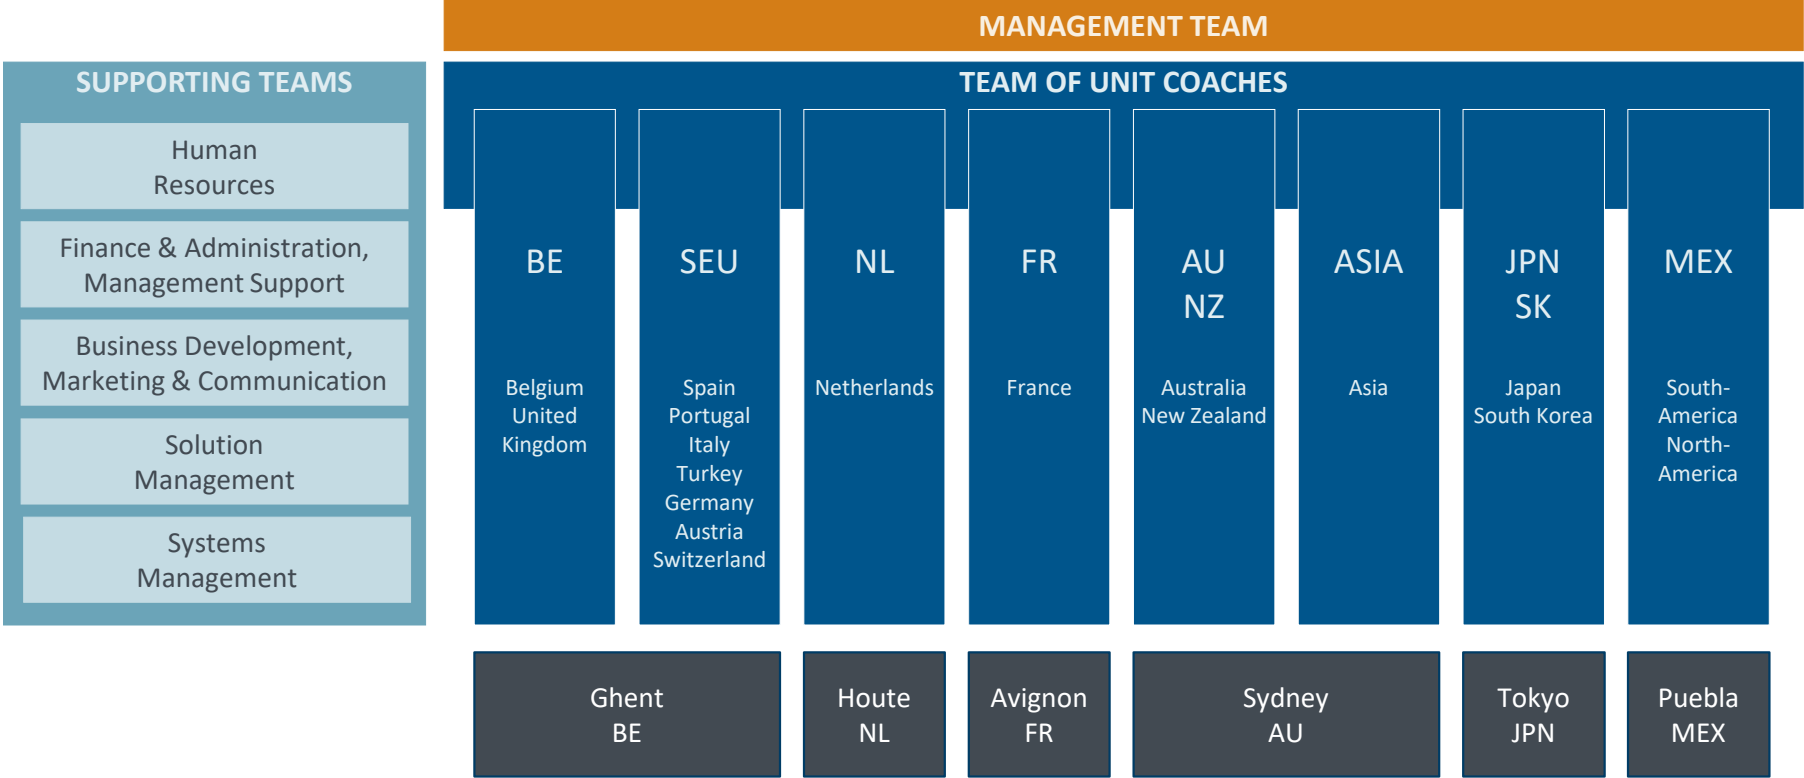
MANAGEMENT TEAM

SUPPORTING TEAMS

Human Resources

Finance & Administration, Management Support

Business Development, Marketing & Communication

Solution Management

Systems Management

TEAM OF UNIT COACHES

BE

Belgium United Kingdom

SEU

Spain Portugal Italy Turkey Germany Austria Switzerland

NL

Netherlands

FR

France

AU NZ

Australia New Zealand

ASIA

Asia

JPN SK

Japan South Korea

MEX

South-America North-America

Ghent BE

Houte NL

Avignon FR

Sydney AU

Tokyo JPN

Puebla MEX